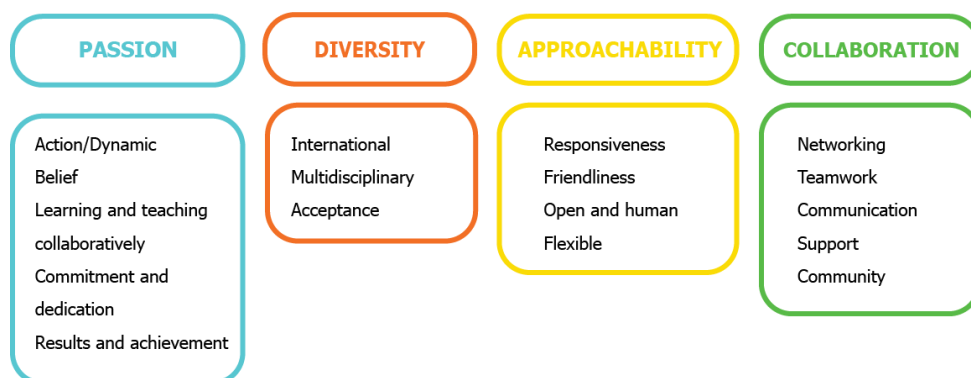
PASSION

Action/Dynamic
Belief
Learning and teaching collaboratively
Commitment and dedication
Results and achievement

DIVERSITY

International
Multidisciplinary
Acceptance

APPROACHABILITY

Responsiveness
Friendliness
Open and human
Flexible

COLLABORATION

Networking
Teamwork
Communication
Support
Community